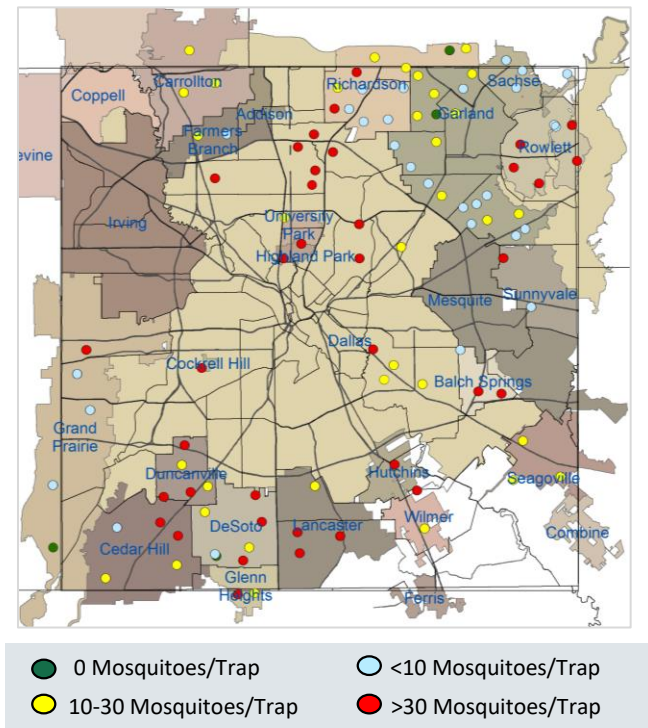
Carrollton
Coppell
Richardson
Sachse
Addison
Garland
Farmers Branch
Rowlett
evine
Irving
University Park
Highland Park
Mesquite
Sunnyvale
Dallas
Cockrell Hill
Balch Springs
Grand Prairie
Duncanville
Hutchins
Seagoville
DeSoto
Wilmer
Lancaster
Combine
Cedar Hill
Glenn Heights
Ferris

0 Mosquitoes/Trap
<10 Mosquitoes/Trap
10-30 Mosquitoes/Trap
>30 Mosquitoes/Trap